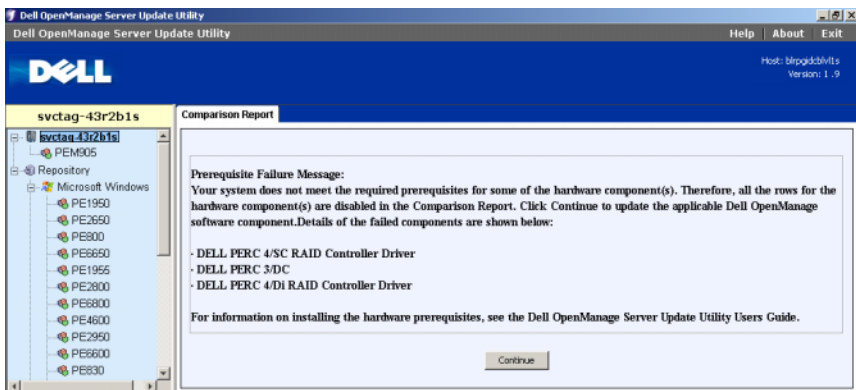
Dell OpenManage Server Update Utility
Dell OpenManage Server Update Utility
Help | About | Exit
DELL
Host: blrpgidcblvl1s
Version: 1.9
svctag-43r2b1s
Comparison Report
svctag-43r2b1s
PEM905
Repository
Microsoft Windows
PE1950
PE2650
PE800
PE6650
PE1955
PE2800
PE6800
PE4600
PE2950
PE6600
PE830

Prerequisite Failure Message:
Your system does not meet the required prerequisites for some of the hardware component(s). Therefore, all the rows for the hardware component(s) are disabled in the Comparison Report. Click Continue to update the applicable Dell OpenManage software component.Details of the failed components are shown below:

· DELL PERC 4/SC RAID Controller Driver
· DELL PERC 3/DC
· DELL PERC 4/Di RAID Controller Driver

For information on installing the hardware prerequisites, see the Dell OpenManage Server Update Utility Users Guide.

Continue